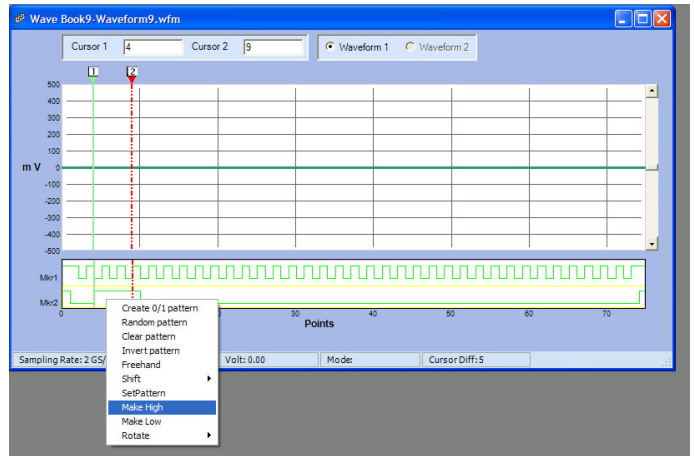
Wave Book9-Waveform9.wfm

Cursor 1 4 Cursor 2 9

Waveform 1 Waveform 2

1 2

500
400
300
200
100
mV 0
-100
-200
-300
-400
-500

Mkr1
Mkr2

0 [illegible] 30 40 50 60 70

Points

Create 0/1 pattern
Random pattern
Clear pattern
Invert pattern
Freehand
Shift
SetPattern
Make High
Make Low
Rotate

Sampling Rate: 2 GS/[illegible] Volt: 0.00 Mode: Cursor Diff: 5